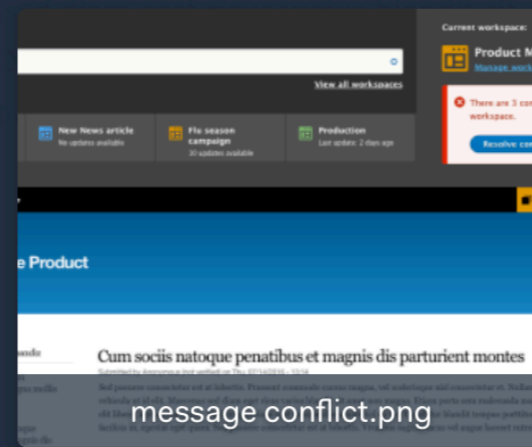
View all workspaces

New News article
No updates available

Flu season campaign
10 updates available

Production
Last update: 2 days ago

Current workspace:

Product M

Manage work

There are 3 con workspace.

Resolve co

e Product

Cum sociis natoque penatibus et magnis dis parturient montes

message conflict.png